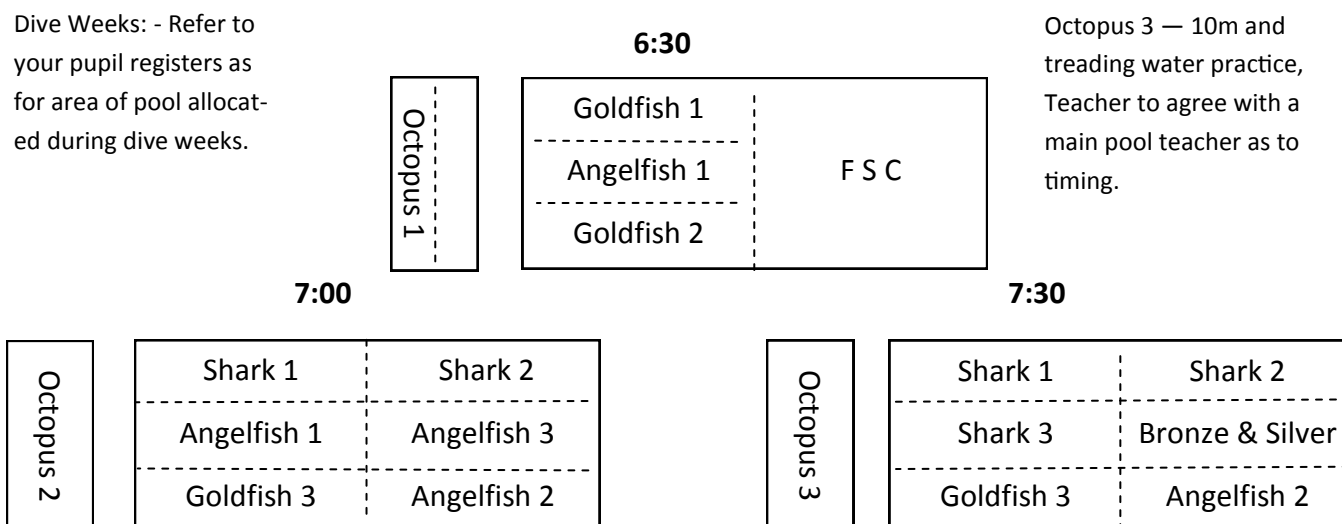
Dive Weeks: - Refer to your pupil registers as for area of pool allocated during dive weeks.

6:30

Octopus 1

| Goldfish 1 | F S C |
|---|---|
| Angelfish 1 | |
| Goldfish 2 | |

Octopus 3 — 10m and treading water practice, Teacher to agree with a main pool teacher as to timing.

7:00

Octopus 2

| Shark 1 | Shark 2 |
|---|---|
| Angelfish 1 | Angelfish 3 |
| Goldfish 3 | Angelfish 2 |

7:30

Octopus 3

| Shark 1 | Shark 2 |
|---|---|
| Shark 3 | Bronze & Silver |
| Goldfish 3 | Angelfish 2 |